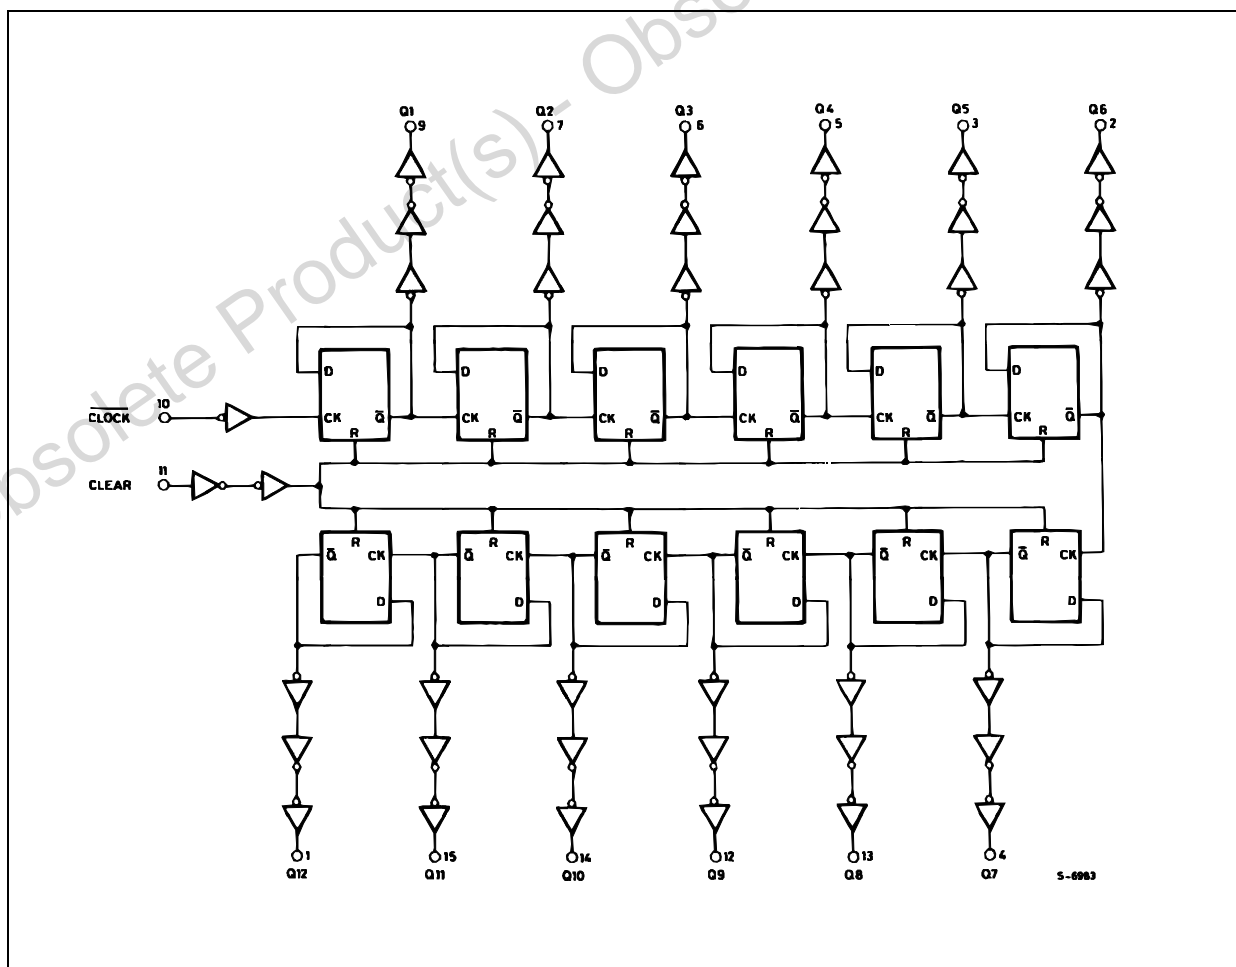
Obsolete Product(s) - Obso

Q1 9
Q2 7
Q3 6
Q4 5
Q5 3
Q6 2

D
CK $\bar{Q}$
R

D
CK $\bar{Q}$
R

D
CK $\bar{Q}$
R

D
CK $\bar{Q}$
R

D
CK $\bar{Q}$
R

D
CK $\bar{Q}$
R

$\overline{CLOCK}$ 10

CLEAR 11

R
$\bar{Q}$ CK
D

R
$\bar{Q}$ CK
D

R
$\bar{Q}$ CK
D

R
$\bar{Q}$ CK
D

R
$\bar{Q}$ CK
D

R
$\bar{Q}$ CK
D

1 Q12
15 Q11
14 Q10
12 Q9
13 Q8
4 Q7

S-6983